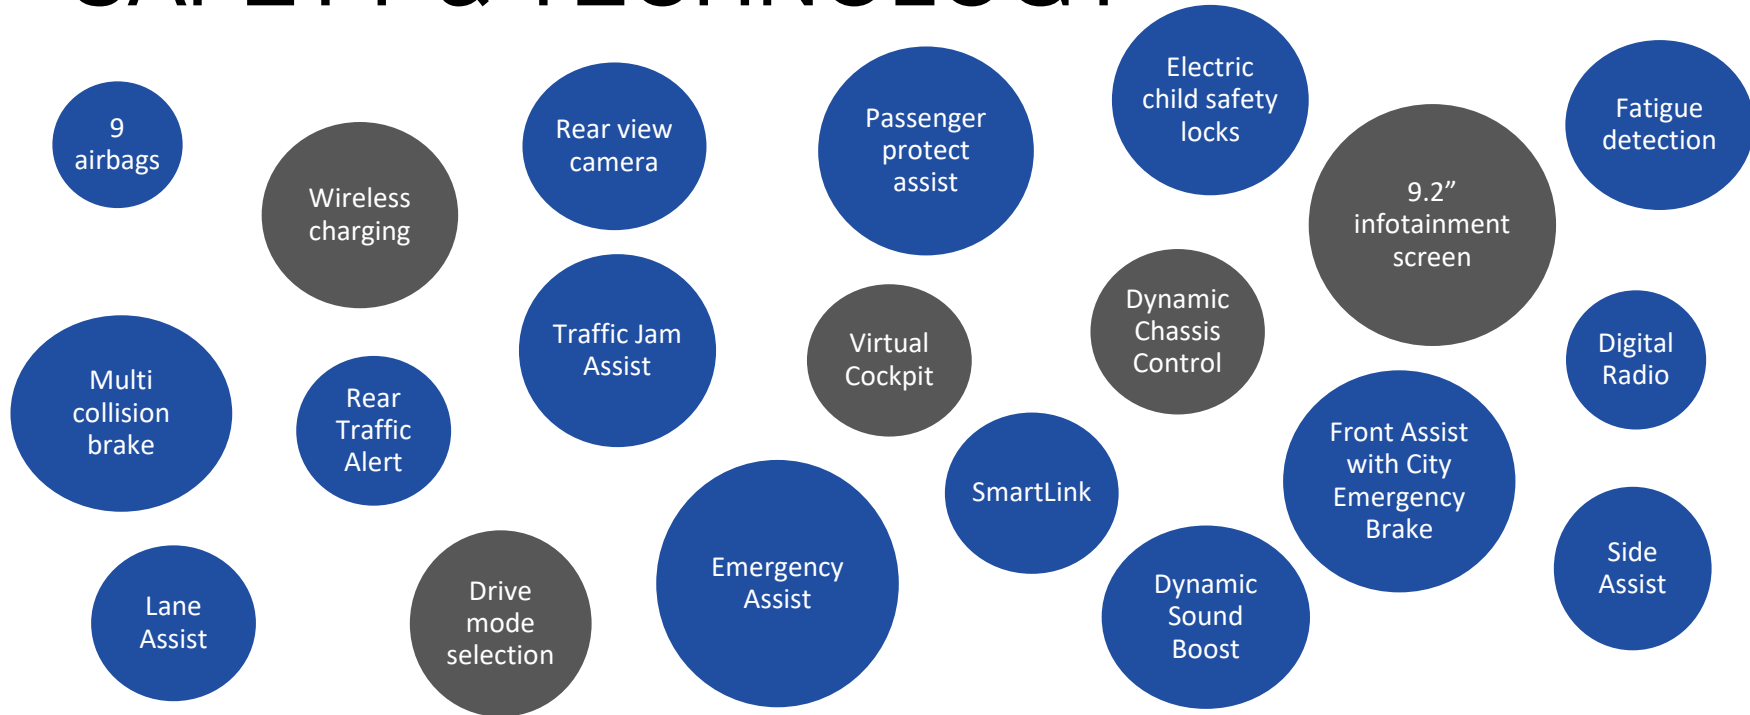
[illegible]

9 airbags

Wireless charging

Rear view camera

Passenger protect assist

Electric child safety locks

Fatigue detection

9.2” infotainment screen

Traffic Jam Assist

Virtual Cockpit

Dynamic Chassis Control

Digital Radio

Multi collision brake

Rear Traffic Alert

SmartLink

Front Assist with City Emergency Brake

Emergency Assist

Side Assist

Lane Assist

Drive mode selection

Dynamic Sound Boost